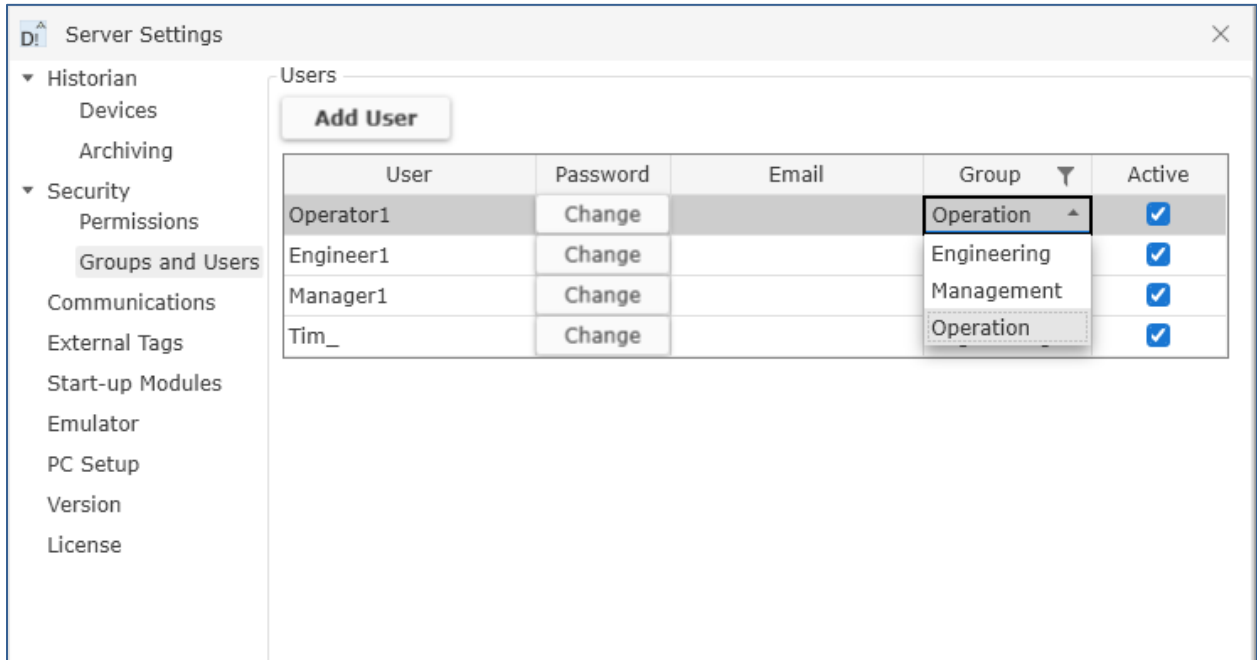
Server Settings

Historian
Devices
Archiving
Security
Permissions
Groups and Users
Communications
External Tags
Start-up Modules
Emulator
PC Setup
Version
License

Users

Add User

| User | Password | Email | Group | Active |
|---|---|---|---|---|
| Operator1 | Change | | Operation | ☑ |
| Engineer1 | Change | | Engineering | ☑ |
| Manager1 | Change | | Management | ☑ |
| Tim_ | Change | | Operation | ☑ |